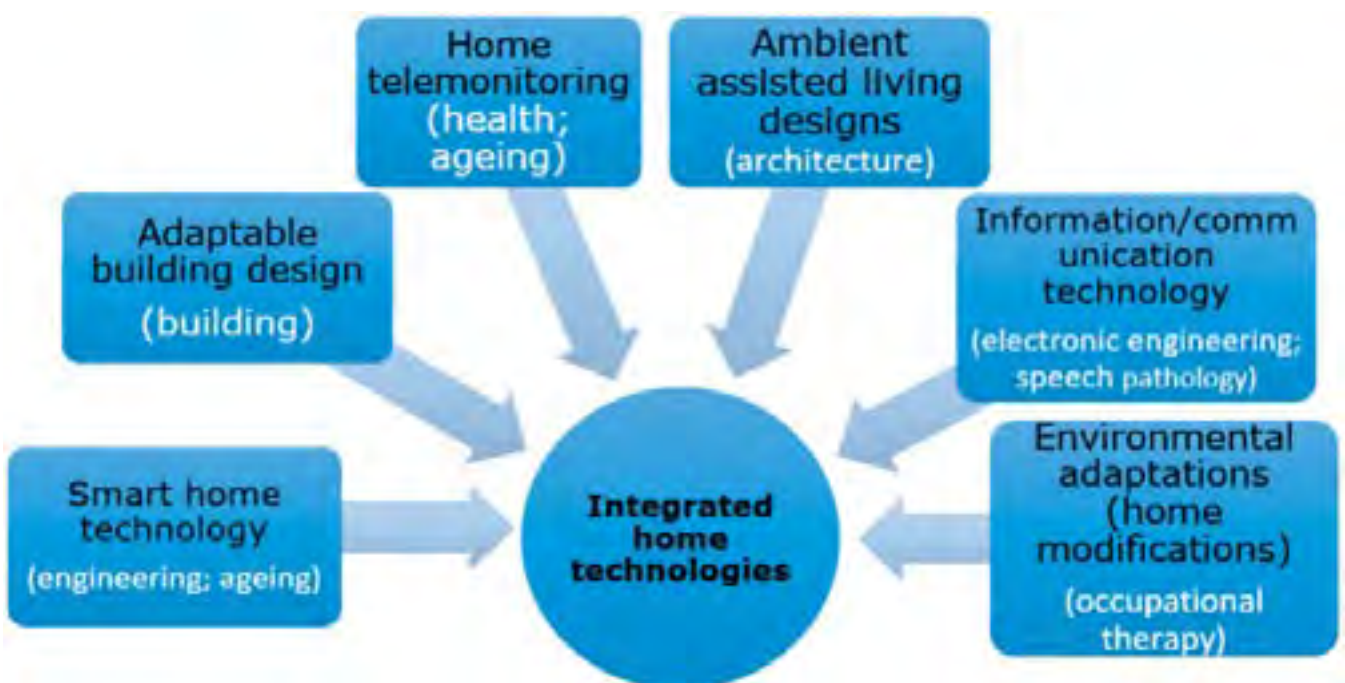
Home telemonitoring (health; ageing)

Ambient assisted living designs (architecture)

Adaptable building design (building)

Information/comm unication technology (electronic engineering; speech pathology)

Smart home technology (engineering; ageing)

Integrated home technologies

Environmental adaptations (home modifications) (occupational therapy)